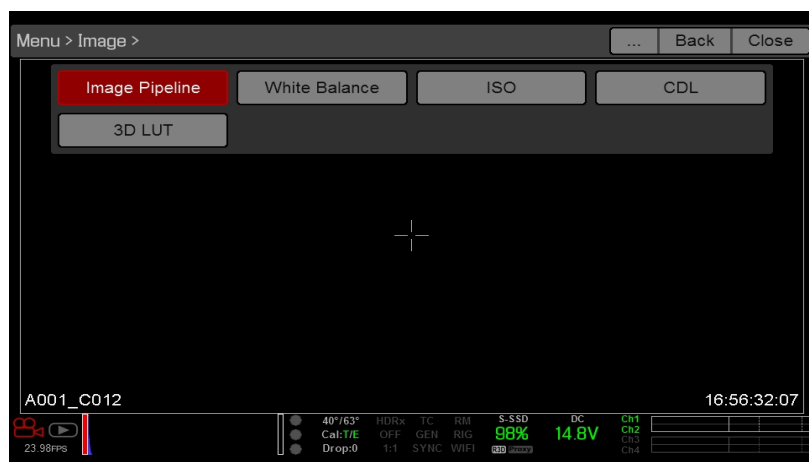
Menu > Image >

... Back Close

Image Pipeline White Balance ISO CDL

3D LUT

A001_C012

16:56:32:07

23.98FPS

40°/63°
Cal:T/E
Drop:0

HDRx
OFF
1:1

TC
GEN
SYNC

RM
RIG
WIFI

S-SSD
98%
R3D Proxy

DC
14.8V

Ch1
Ch2
Ch3
Ch4